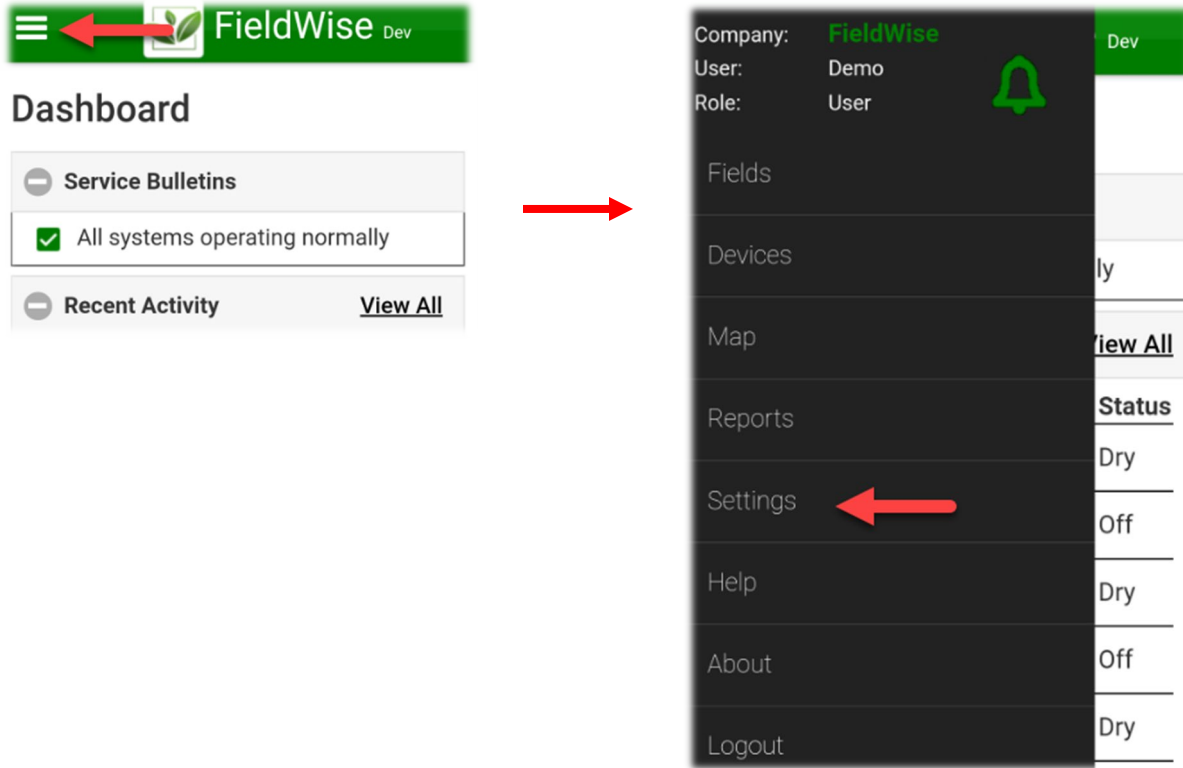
FieldWise Dev

Dashboard

Service Bulletins

All systems operating normally

Recent Activity View All

Company: FieldWise
User: Demo
Role: User

Dev

Fields

Devices

ly

Map

iew All

Reports

Status

Dry

Settings

Off

Help

Dry

About

Off

Logout

Dry